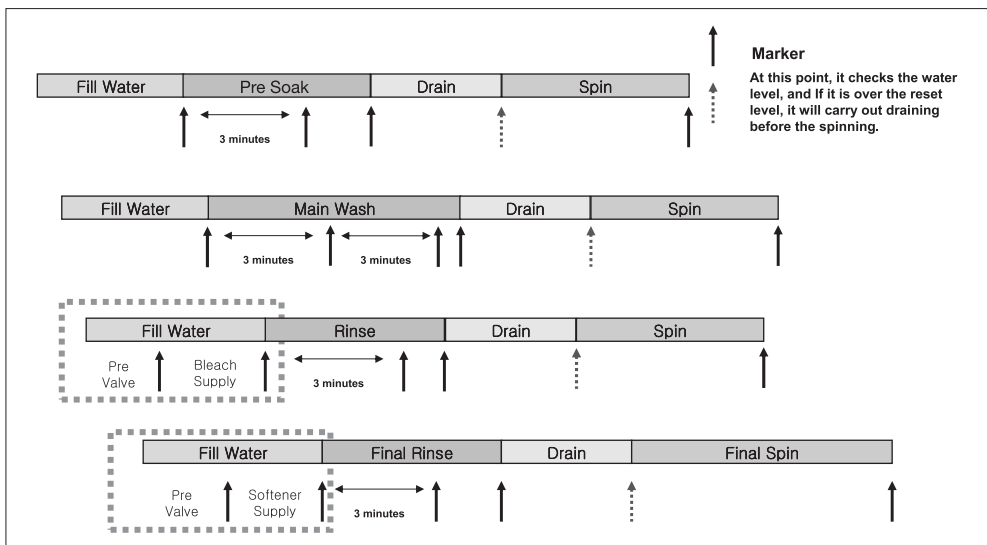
Marker

At this point, it checks the water level, and If it is over the reset level, it will carry out draining before the spinning.

Fill Water | Pre Soak | Drain | Spin

3 minutes

Fill Water | Main Wash | Drain | Spin

3 minutes

3 minutes

Fill Water | Rinse | Drain | Spin

Pre Valve

Bleach Supply

3 minutes

Fill Water | Final Rinse | Drain | Final Spin

Pre Valve

Softener Supply

3 minutes